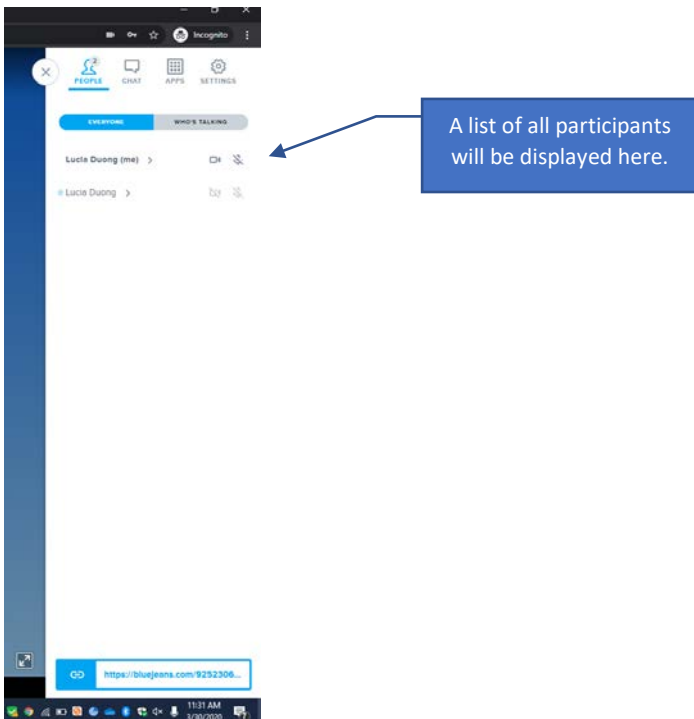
Incognito

2
PEOPLE CHAT APPS SETTINGS

EVERYONE WHO'S TALKING

Lucie Duong (me) >

Lucie Duong >

A list of all participants will be displayed here.

https://bluejeans.com/9252306...

11:31 AM
3/30/2020